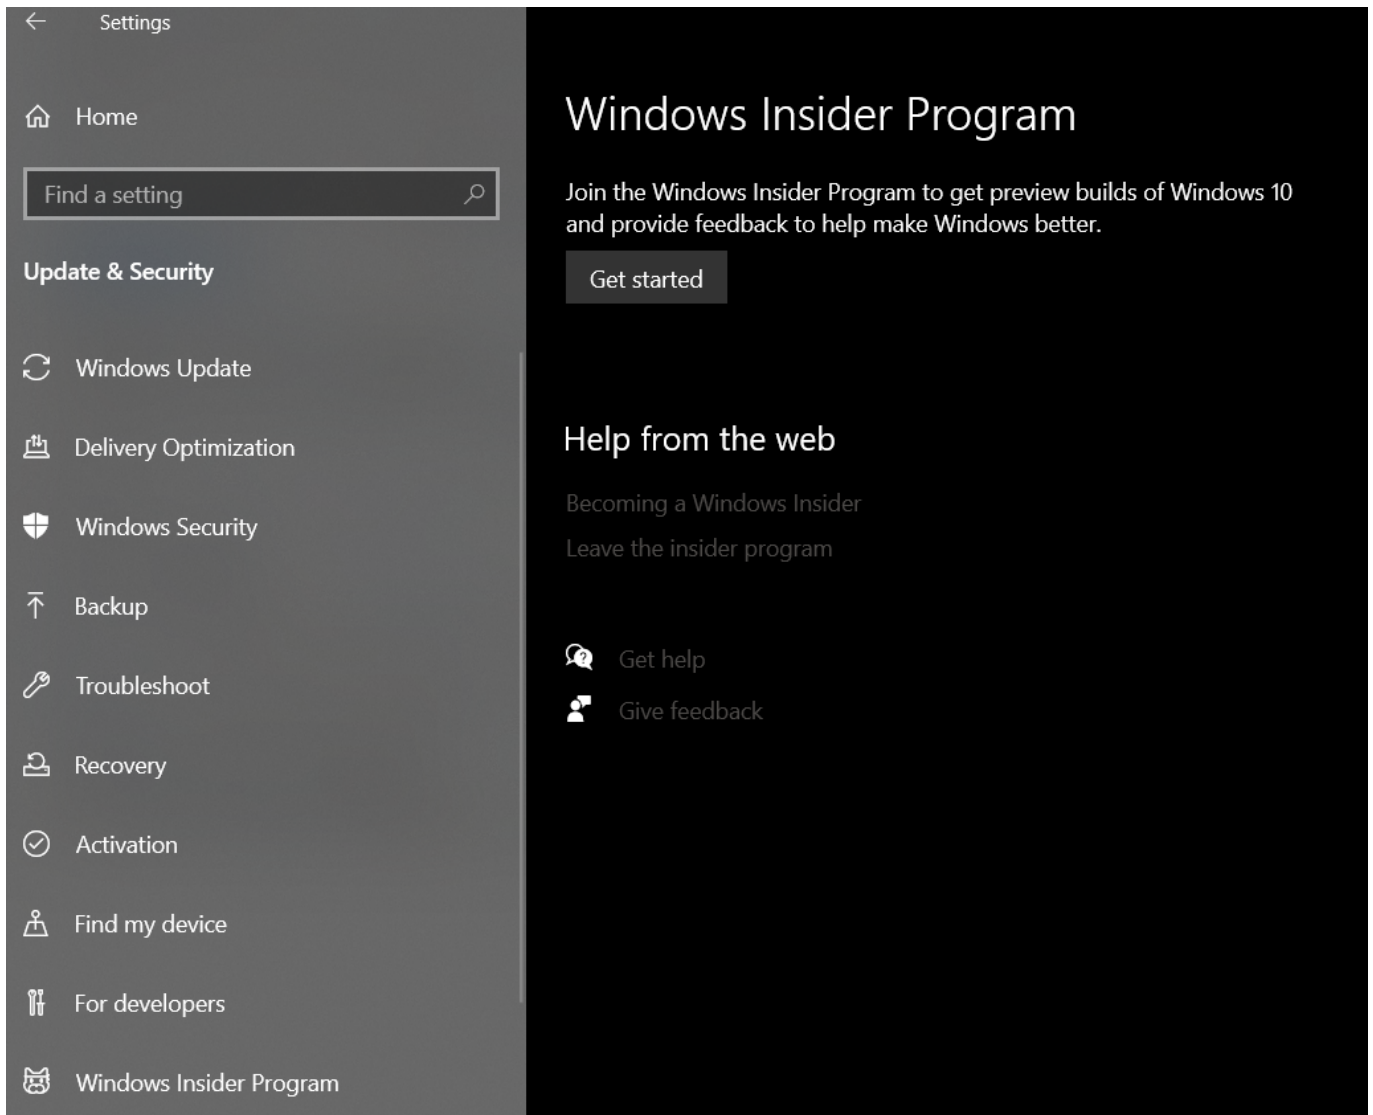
Settings

Home

Find a setting

Update & Security

Windows Update

Delivery Optimization

Windows Security

Backup

Troubleshoot

Recovery

Activation

Find my device

For developers

Windows Insider Program

Windows Insider Program

Join the Windows Insider Program to get preview builds of Windows 10 and provide feedback to help make Windows better.

Get started

Help from the web

Becoming a Windows Insider

Leave the insider program

Get help

Give feedback